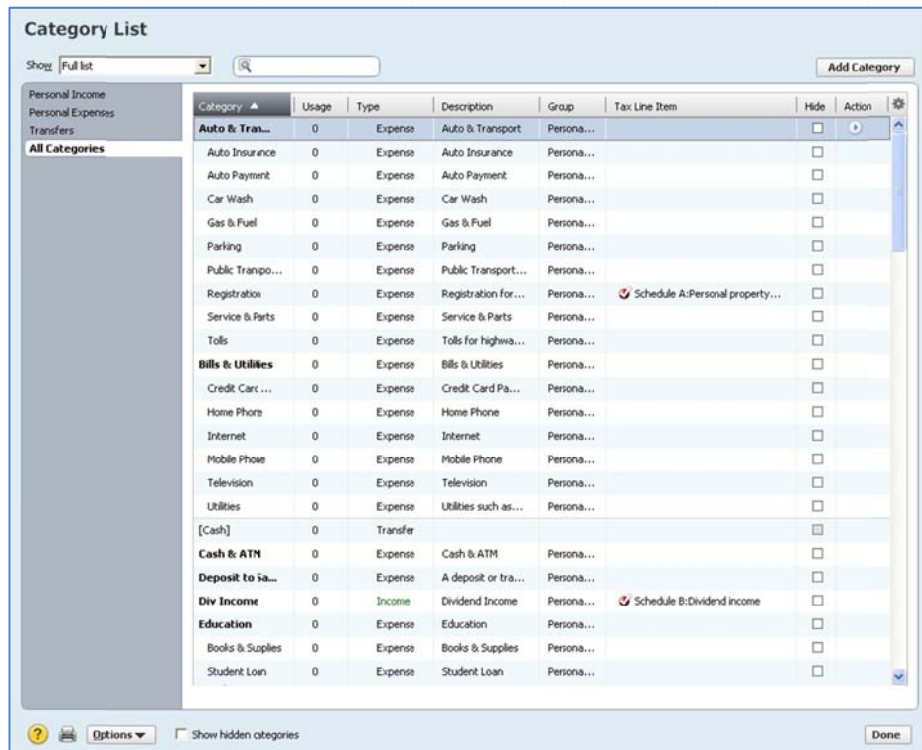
Category List

Show Full list

Add Category

Personal Income
Personal Expenses
Transfers
All Categories

| Category ▲ | Usage | Type | Description | Group | Tax Line Item | Hide | Action |
|---|---|---|---|---|---|---|---|
| Auto & Tra... | 0 | Expense | Auto & Transport | Persona... | | ☐ | |
| Auto Insurance | 0 | Expense | Auto Insurance | Persona... | | ☐ | |
| Auto Payment | 0 | Expense | Auto Payment | Persona... | | ☐ | |
| Car Wash | 0 | Expense | Car Wash | Persona... | | ☐ | |
| Gas & Fuel | 0 | Expense | Gas & Fuel | Persona... | | ☐ | |
| Parking | 0 | Expense | Parking | Persona... | | ☐ | |
| Public Transpo... | 0 | Expense | Public Transport... | Persona... | | ☐ | |
| Registration | 0 | Expense | Registration for... | Persona... | Schedule A:Personal property... | ☐ | |
| Service & Parts | 0 | Expense | Service & Parts | Persona... | | ☐ | |
| Tolls | 0 | Expense | Tolls for highwa... | Persona... | | ☐ | |
| Bills & Utilities | 0 | Expense | Bills & Utilities | Persona... | | ☐ | |
| Credit Card ... | 0 | Expense | Credit Card Pa... | Persona... | | ☐ | |
| Home Phone | 0 | Expense | Home Phone | Persona... | | ☐ | |
| Internet | 0 | Expense | Internet | Persona... | | ☐ | |
| Mobile Phone | 0 | Expense | Mobile Phone | Persona... | | ☐ | |
| Television | 0 | Expense | Television | Persona... | | ☐ | |
| Utilities | 0 | Expense | Utilities such as... | Persona... | | ☐ | |
| [Cash] | 0 | Transfer | | | | ☐ | |
| Cash & ATM | 0 | Expense | Cash & ATM | Persona... | | ☐ | |
| Deposit to Sa... | 0 | Expense | A deposit or tra... | Persona... | | ☐ | |
| Div Income | 0 | Income | Dividend Income | Persona... | Schedule B:Dividend income | ☐ | |
| Education | 0 | Expense | Education | Persona... | | ☐ | |
| Books & Supplies | 0 | Expense | Books & Supplies | Persona... | | ☐ | |
| Student Loan | 0 | Expense | Student Loan | Persona... | | ☐ | |

Options ▾ ☐ Show hidden categories

Done